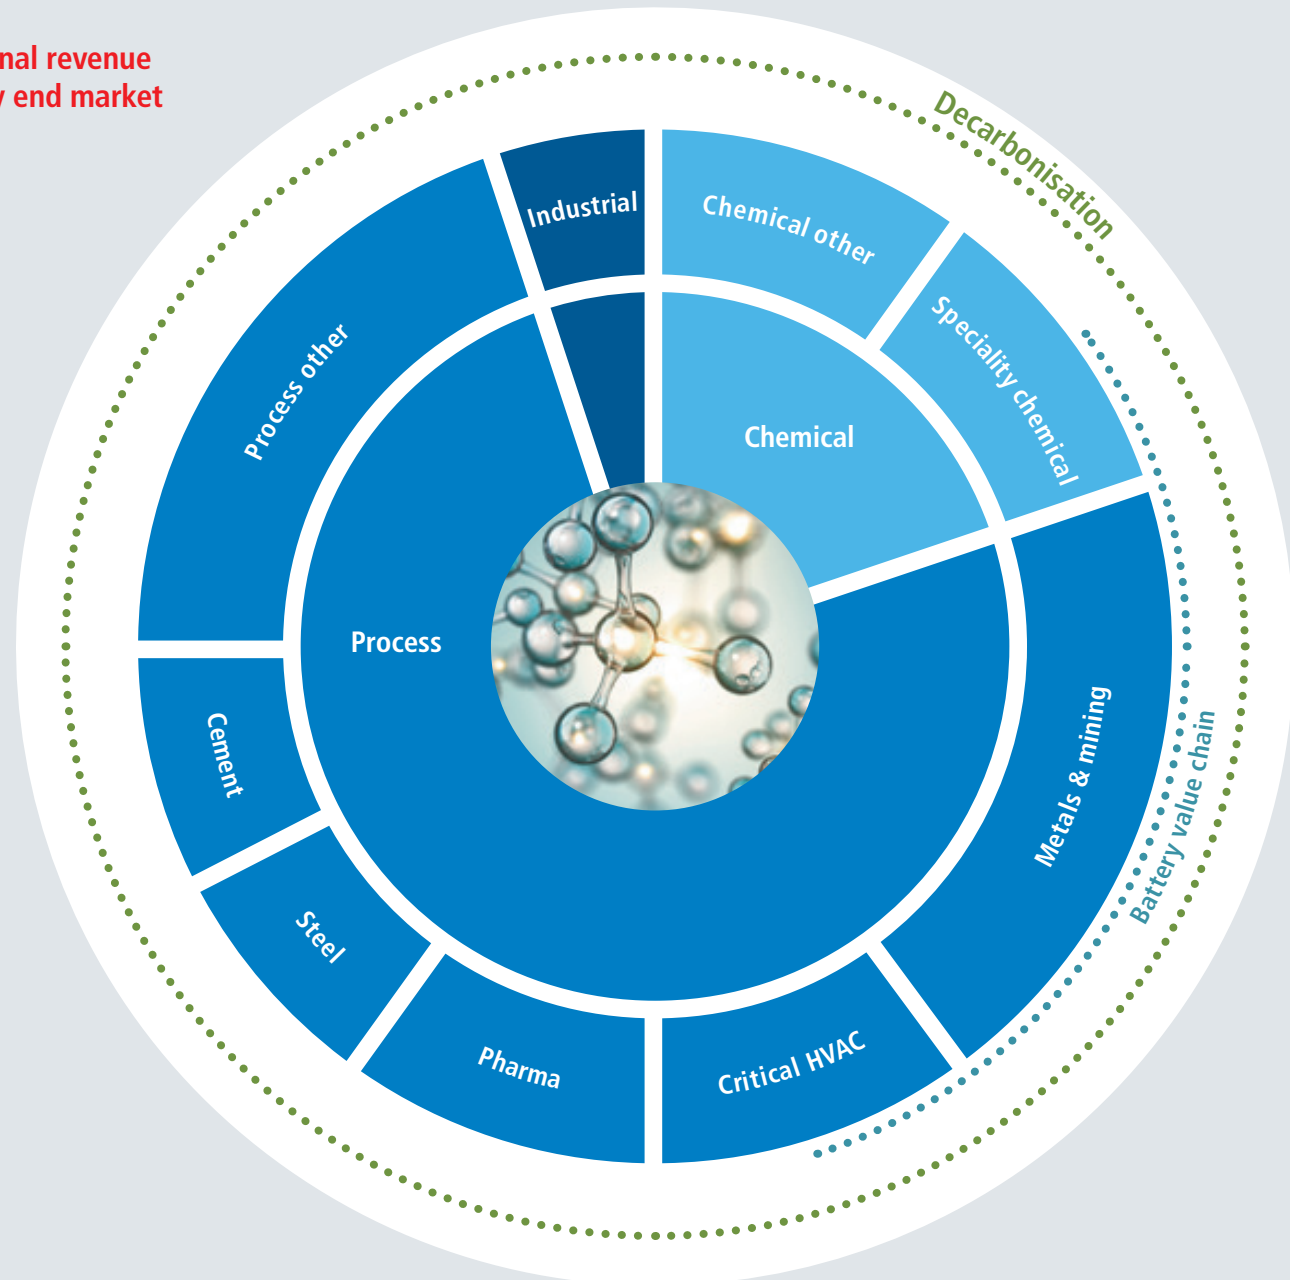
nal revenue
y end market

Decarbonisation

Industrial

Chemical other

Speciality chemical

Chemical

Process other

Process

Cement

Steel

Pharma

Critical HVAC

Metals & mining

Battery value chain